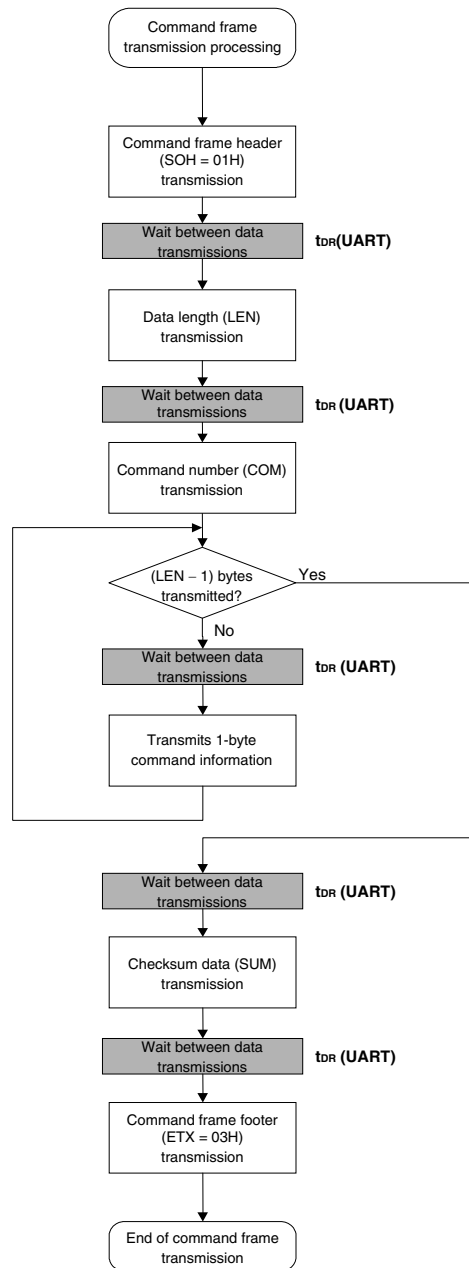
Command frame transmission processing

Command frame header (SOH = 01H) transmission

Wait between data transmissions

$t_{DR}$(UART)

Data length (LEN) transmission

Wait between data transmissions

$t_{DR}$ (UART)

Command number (COM) transmission

(LEN − 1) bytes transmitted?

Yes

No

Wait between data transmissions

$t_{DR}$ (UART)

Transmits 1-byte command information

Wait between data transmissions

$t_{DR}$ (UART)

Checksum data (SUM) transmission

Wait between data transmissions

$t_{DR}$ (UART)

Command frame footer (ETX = 03H) transmission

End of command frame transmission